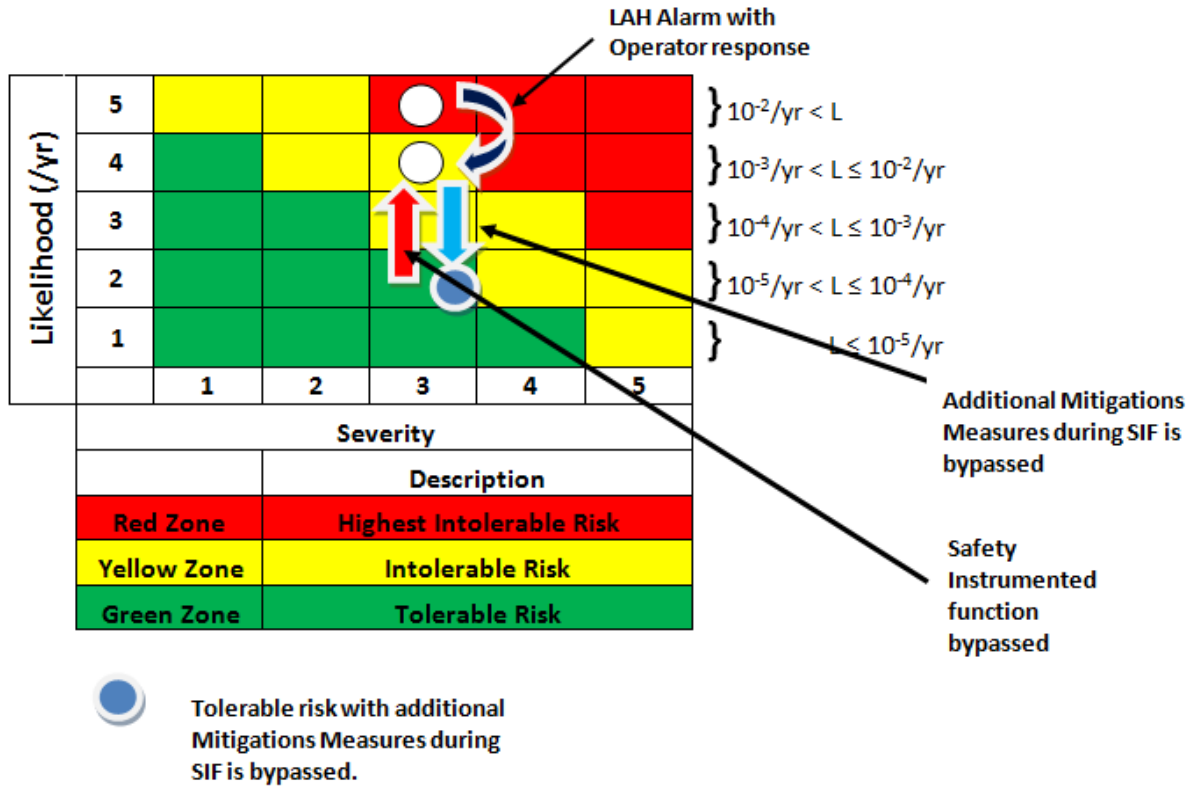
LAH Alarm with Operator response

Likelihood (/yr)

| | | | | | |
|---|---|---|---|---|---|
| 5 | | | | | |
| 4 | | | | | |
| 3 | | | | | |
| 2 | | | | | |
| 1 | | | | | |
| | 1 | 2 | 3 | 4 | 5 |

} $10^{-2}$/yr < L
} $10^{-3}$/yr < L ≤ $10^{-2}$/yr
} $10^{-4}$/yr < L ≤ $10^{-3}$/yr
} $10^{-5}$/yr < L ≤ $10^{-4}$/yr
} L ≤ $10^{-5}$/yr

Severity

| | Description |
|---|---|
| Red Zone | Highest Intolerable Risk |
| Yellow Zone | Intolerable Risk |
| Green Zone | Tolerable Risk |

Additional Mitigations Measures during SIF is bypassed

Safety Instrumented function bypassed

Tolerable risk with additional Mitigations Measures during SIF is bypassed.